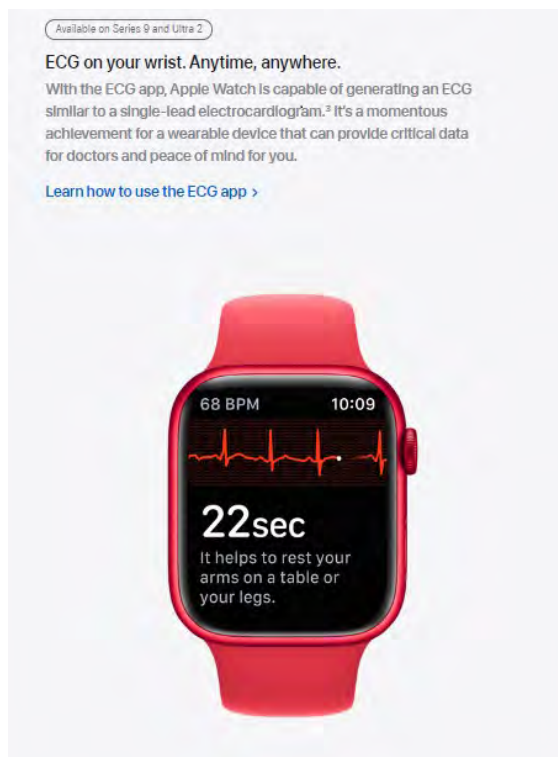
Available on Series 9 and Ultra 2

ECG on your wrist. Anytime, anywhere.

With the ECG app, Apple Watch is capable of generating an ECG similar to a single-lead electrocardiogram.$^3$ It's a momentous achievement for a wearable device that can provide critical data for doctors and peace of mind for you.

Learn how to use the ECG app >

68 BPM

10:09

22sec

It helps to rest your arms on a table or your legs.